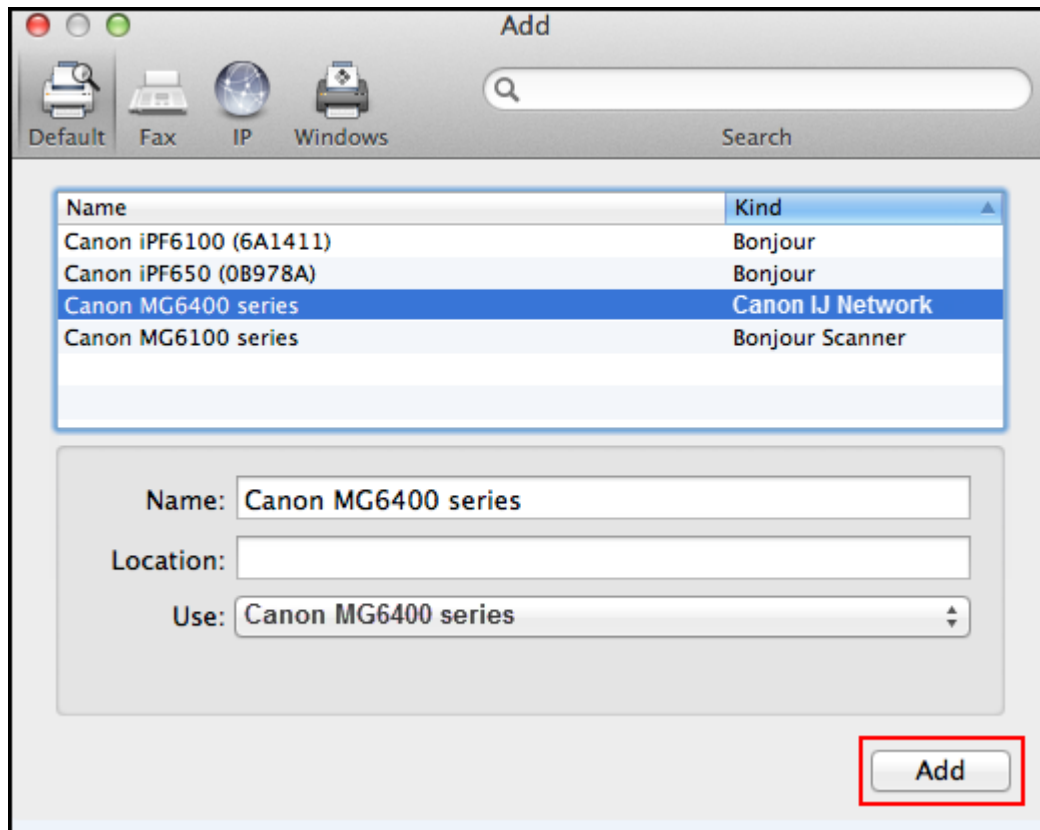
Add

Default Fax IP Windows

Search

| Name | Kind |
|---|---|
| Canon iPF6100 (6A1411) | Bonjour |
| Canon iPF650 (0B978A) | Bonjour |
| Canon MG6400 series | Canon IJ Network |
| Canon MG6100 series | Bonjour Scanner |

Name: Canon MG6400 series

Location:

Use: Canon MG6400 series

Add